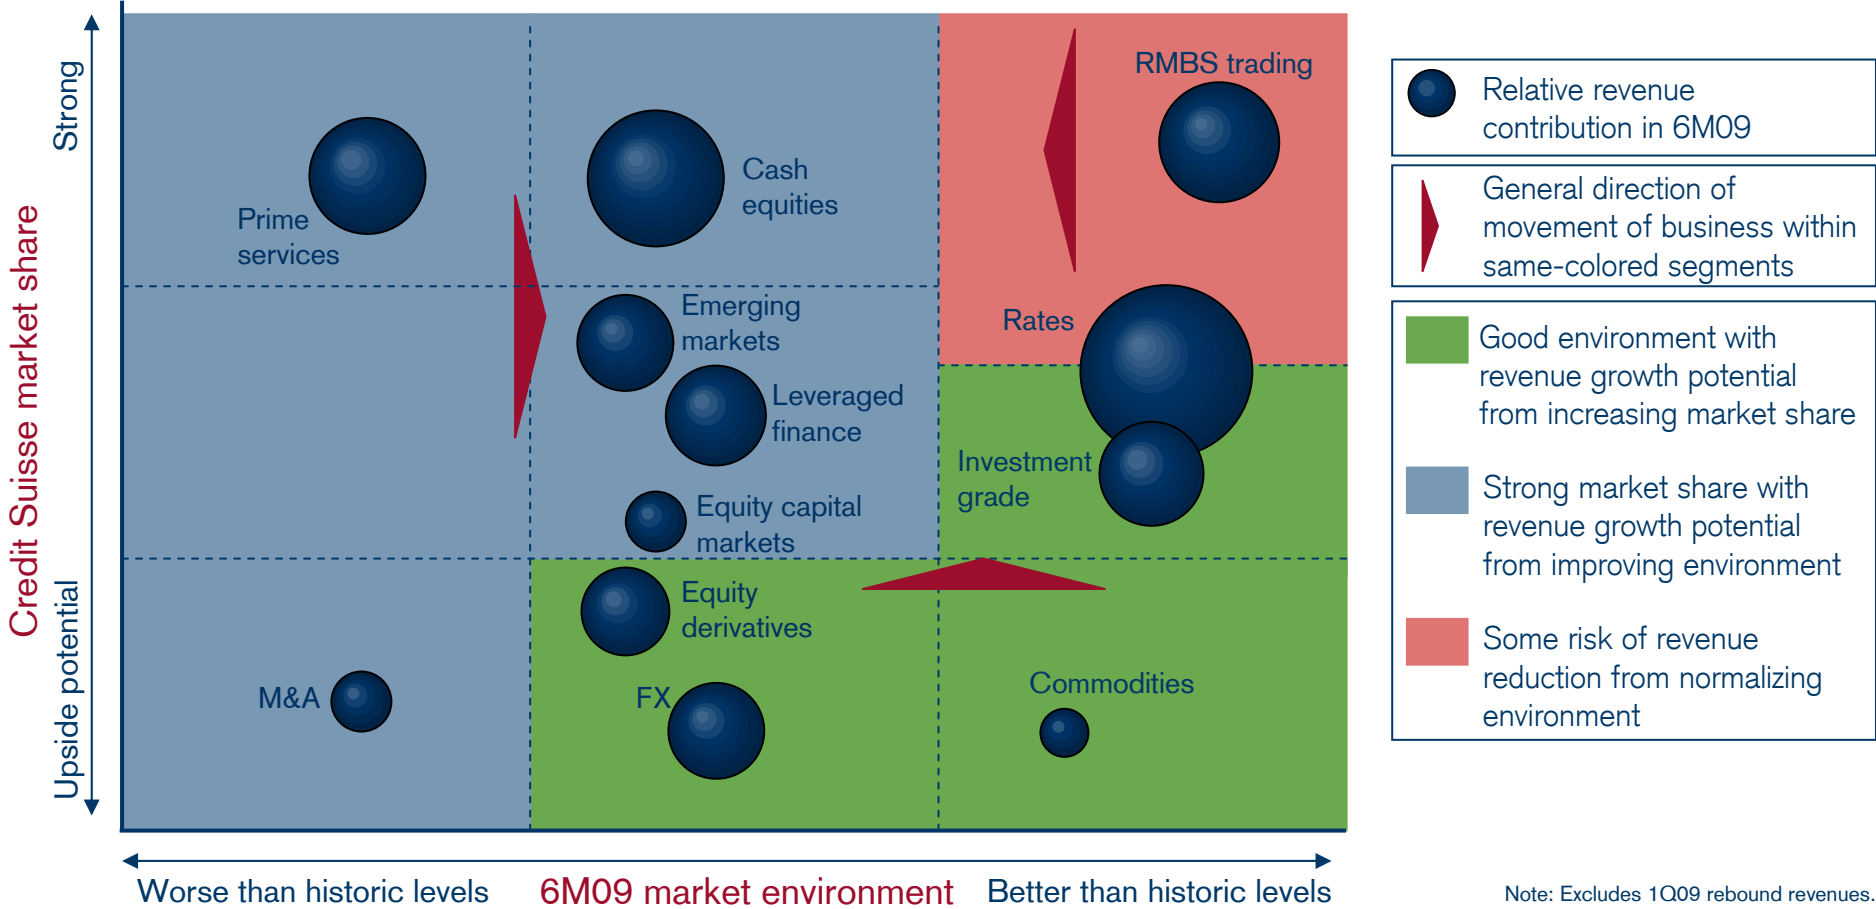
Credit Suisse market share

Strong

Upside potential

Prime services

Cash equities

RMBS trading

Emerging markets

Leveraged finance

Rates

Equity capital markets

Investment grade

Equity derivatives

M&A

FX

Commodities

Worse than historic levels

6M09 market environment

Better than historic levels

Relative revenue contribution in 6M09

General direction of movement of business within same-colored segments

Good environment with revenue growth potential from increasing market share

Strong market share with revenue growth potential from improving environment

Some risk of revenue reduction from normalizing environment

Note: Excludes 1Q09 rebound revenues.